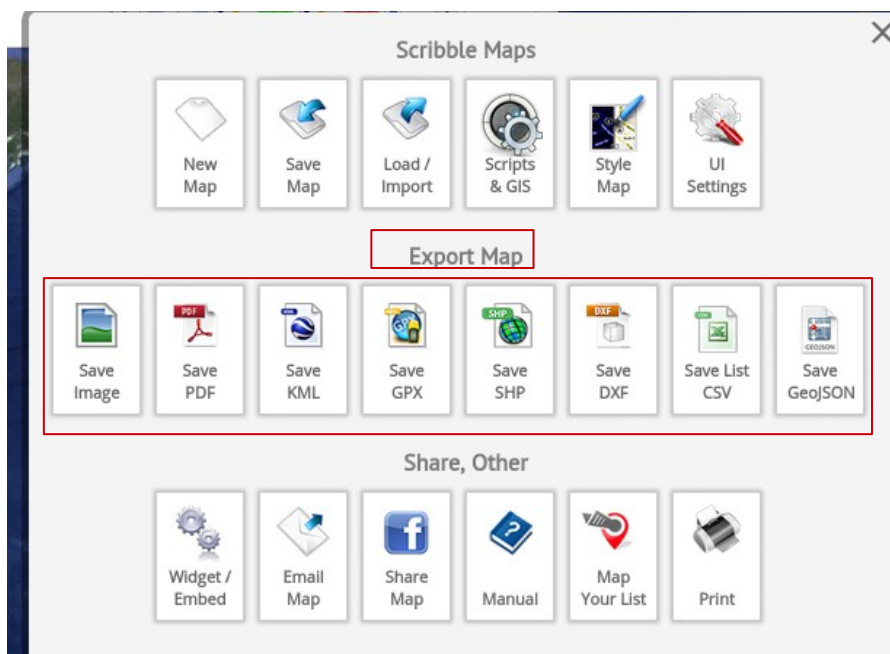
Scribble Maps

New Map
Save Map
Load / Import
Scripts & GIS
Style Map
UI Settings

Export Map

Save Image
PDF
Save PDF
Save KML
Save GPX
SHP
Save SHP
DXF
Save DXF
Save List CSV
GEOJSON
Save GeoJSON

Share, Other

Widget / Embed
Email Map
Share Map
Manual
Map Your List
Print